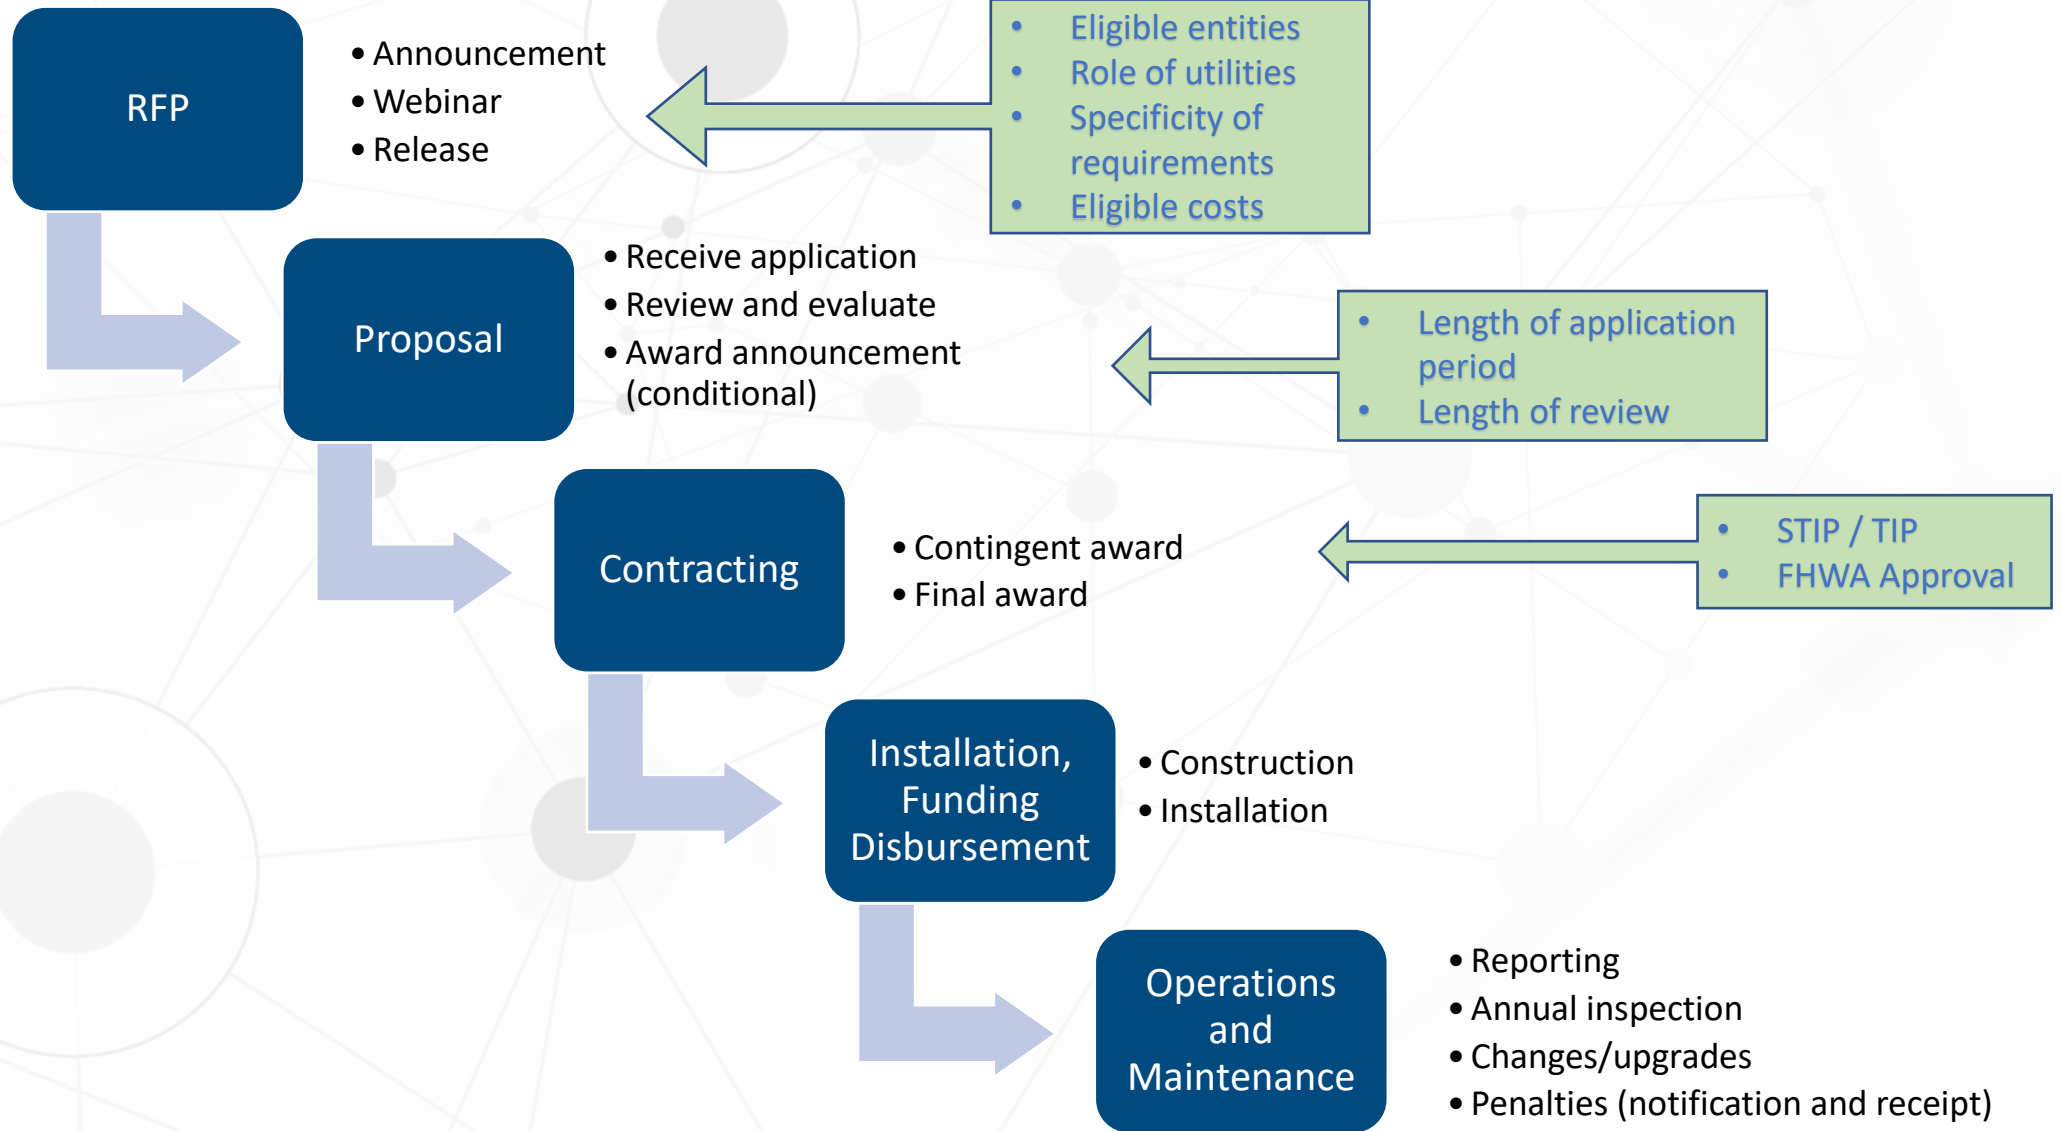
RFP

- Announcement
- Webinar
- Release

- Eligible entities
- Role of utilities
- Specificity of requirements
- Eligible costs

Proposal

- Receive application
- Review and evaluate
- Award announcement (conditional)

- Length of application period
- Length of review

Contracting

- Contingent award
- Final award

- STIP / TIP
- FHWA Approval

Installation, Funding Disbursement

- Construction
- Installation

Operations and Maintenance

- Reporting
- Annual inspection
- Changes/upgrades
- Penalties (notification and receipt)